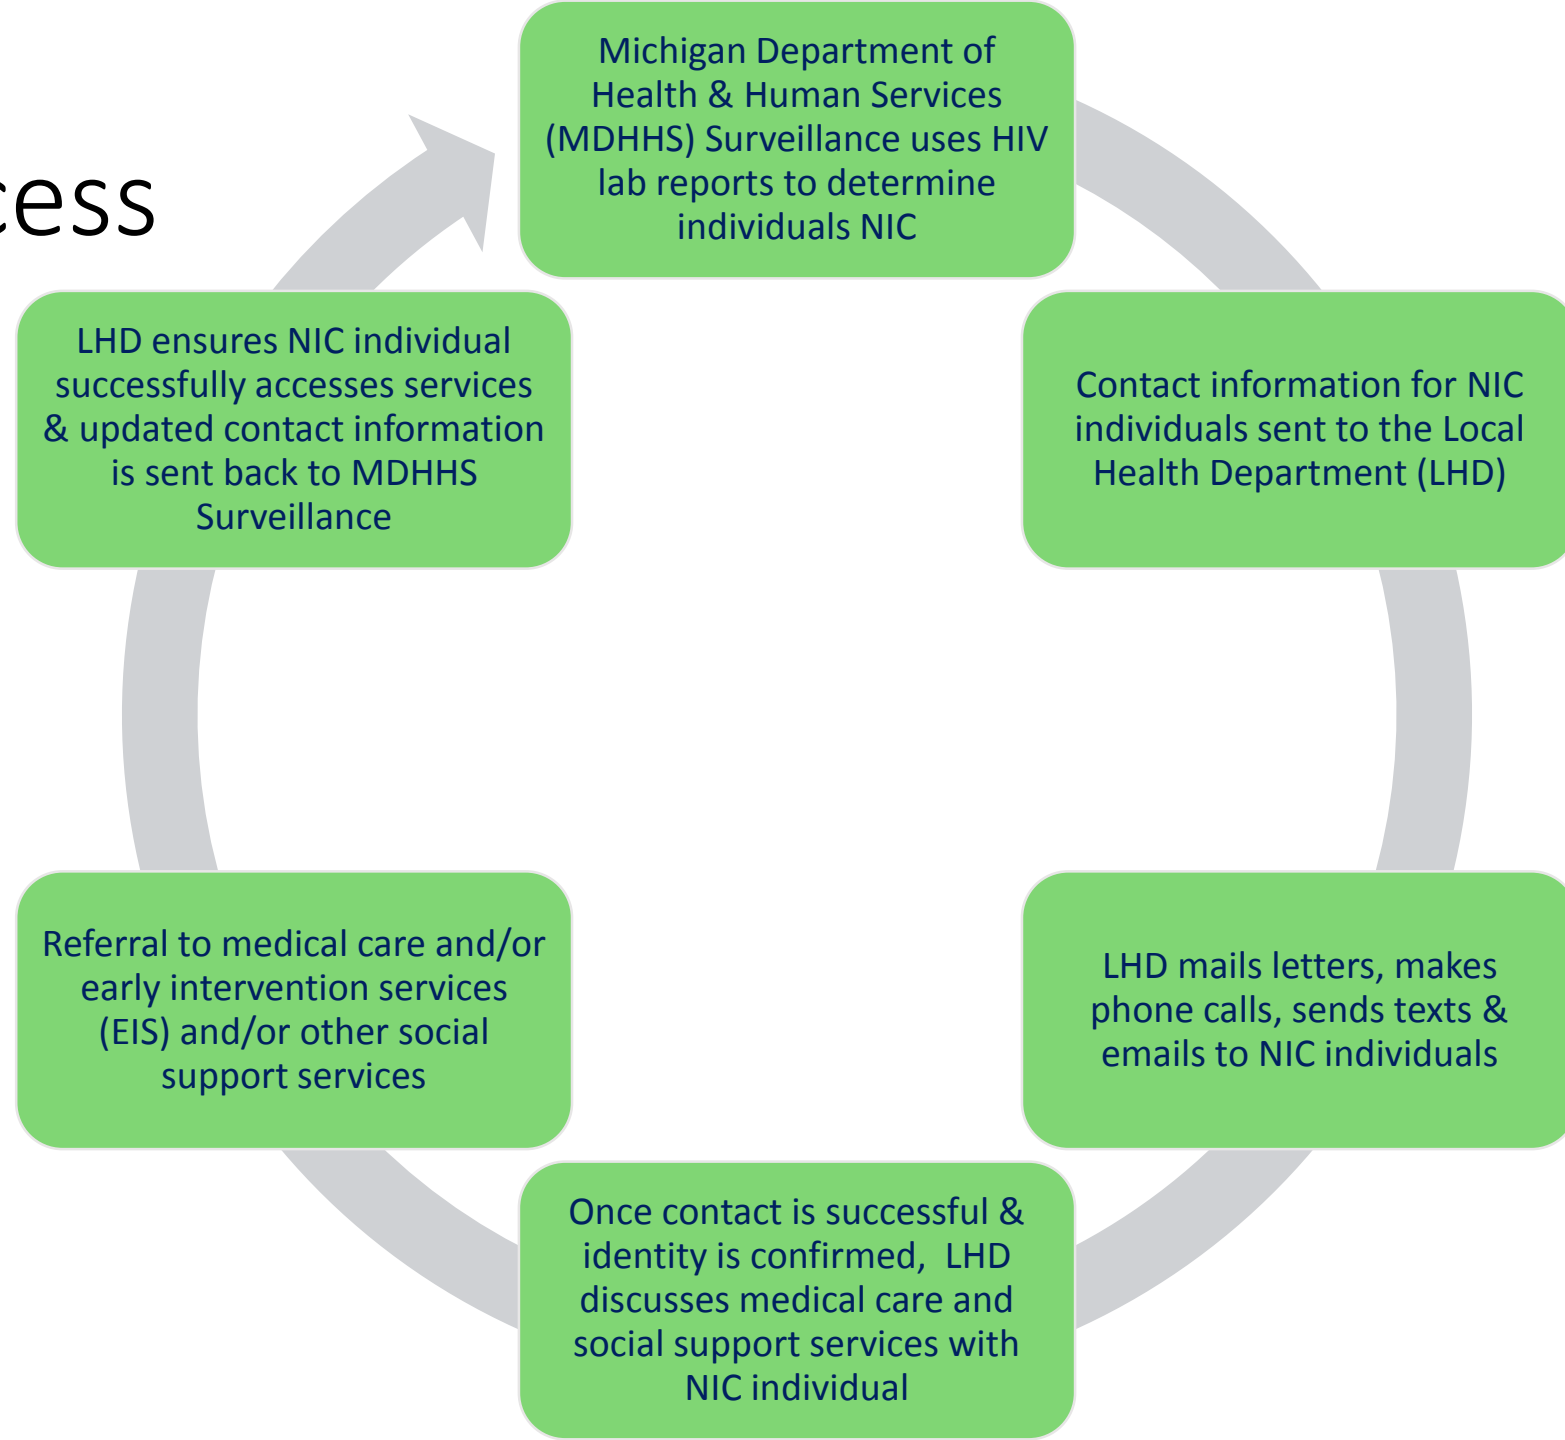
cess

Michigan Department of Health & Human Services (MDHHS) Surveillance uses HIV lab reports to determine individuals NIC

Contact information for NIC individuals sent to the Local Health Department (LHD)

LHD mails letters, makes phone calls, sends texts & emails to NIC individuals

Once contact is successful & identity is confirmed, LHD discusses medical care and social support services with NIC individual

Referral to medical care and/or early intervention services (EIS) and/or other social support services

LHD ensures NIC individual successfully accesses services & updated contact information is sent back to MDHHS Surveillance